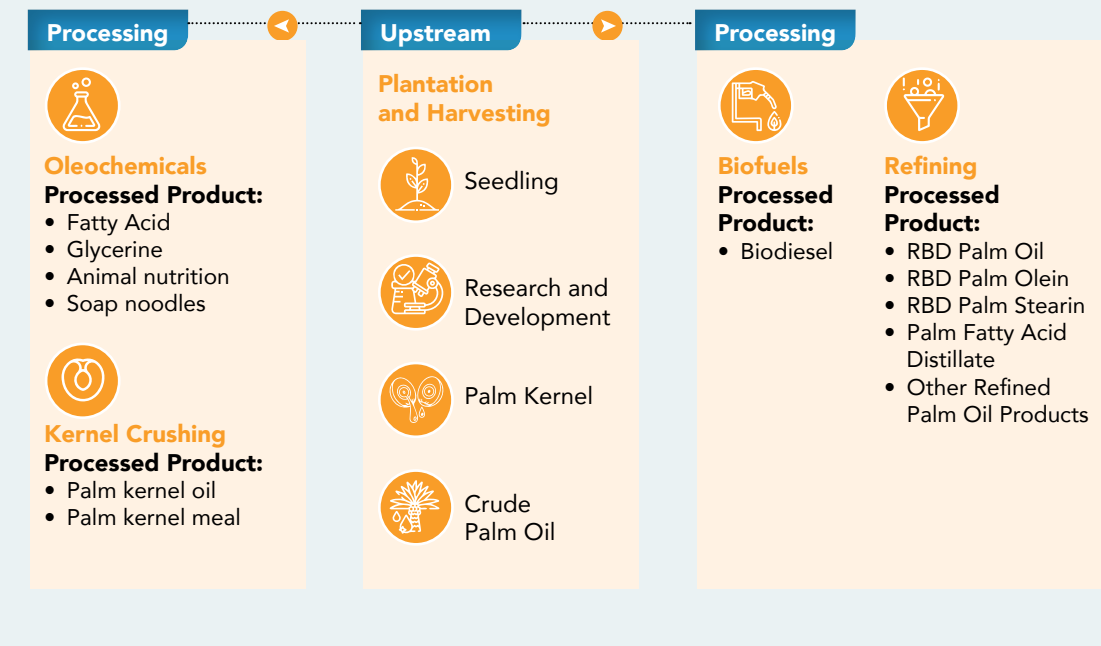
Processing

Oleochemicals
Processed Product:
• Fatty Acid
• Glycerine
• Animal nutrition
• Soap noodles

Kernel Crushing
Processed Product:
• Palm kernel oil
• Palm kernel meal

Upstream

Plantation and Harvesting

Seedling

Research and Development

Palm Kernel

Crude Palm Oil

Processing

Biofuels
Processed Product:
• Biodiesel

Refining
Processed Product:
• RBD Palm Oil
• RBD Palm Olein
• RBD Palm Stearin
• Palm Fatty Acid Distillate
• Other Refined Palm Oil Products